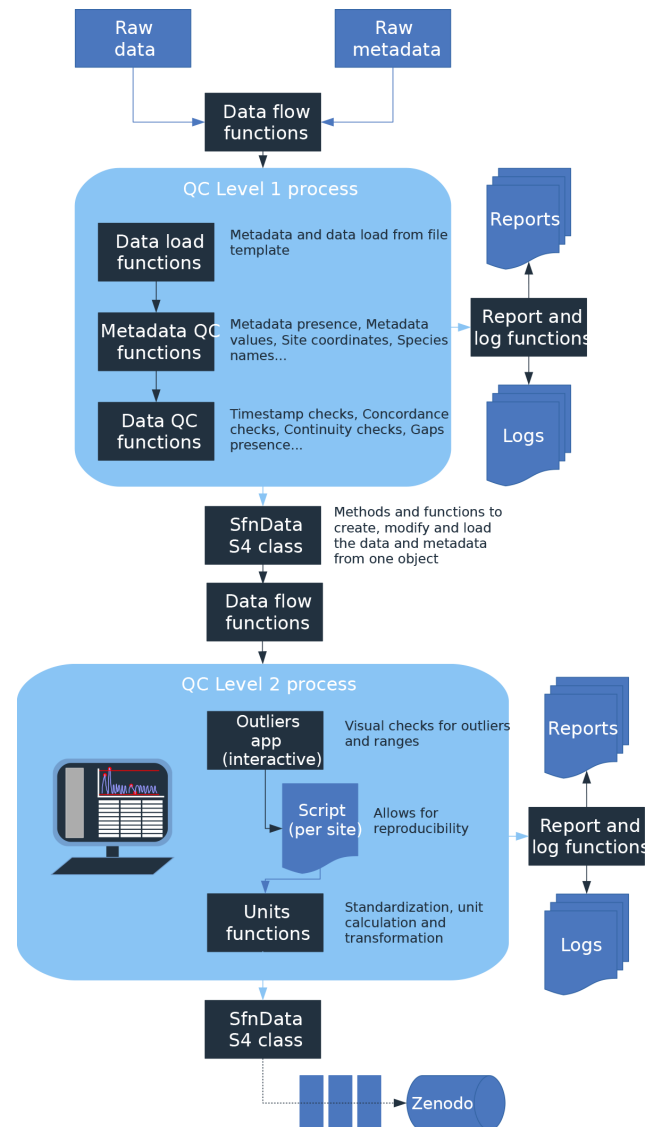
Raw data

Raw metadata

Data flow functions

QC Level 1 process

Data load functions

Metadata and data load from file template

Metadata QC functions

Metadata presence, Metadata values, Site coordinates, Species names...

Data QC functions

Timestamp checks, Concordance checks, Continuity checks, Gaps presence...

Reports

Report and log functions

Logs

SfnData S4 class

Methods and functions to create, modify and load the data and metadata from one object

Data flow functions

QC Level 2 process

Outliers app (interactive)

Visual checks for outliers and ranges

Script (per site)

Allows for reproducibility

Units functions

Standardization, unit calculation and transformation

Reports

Report and log functions

Logs

SfnData S4 class

Zenodo